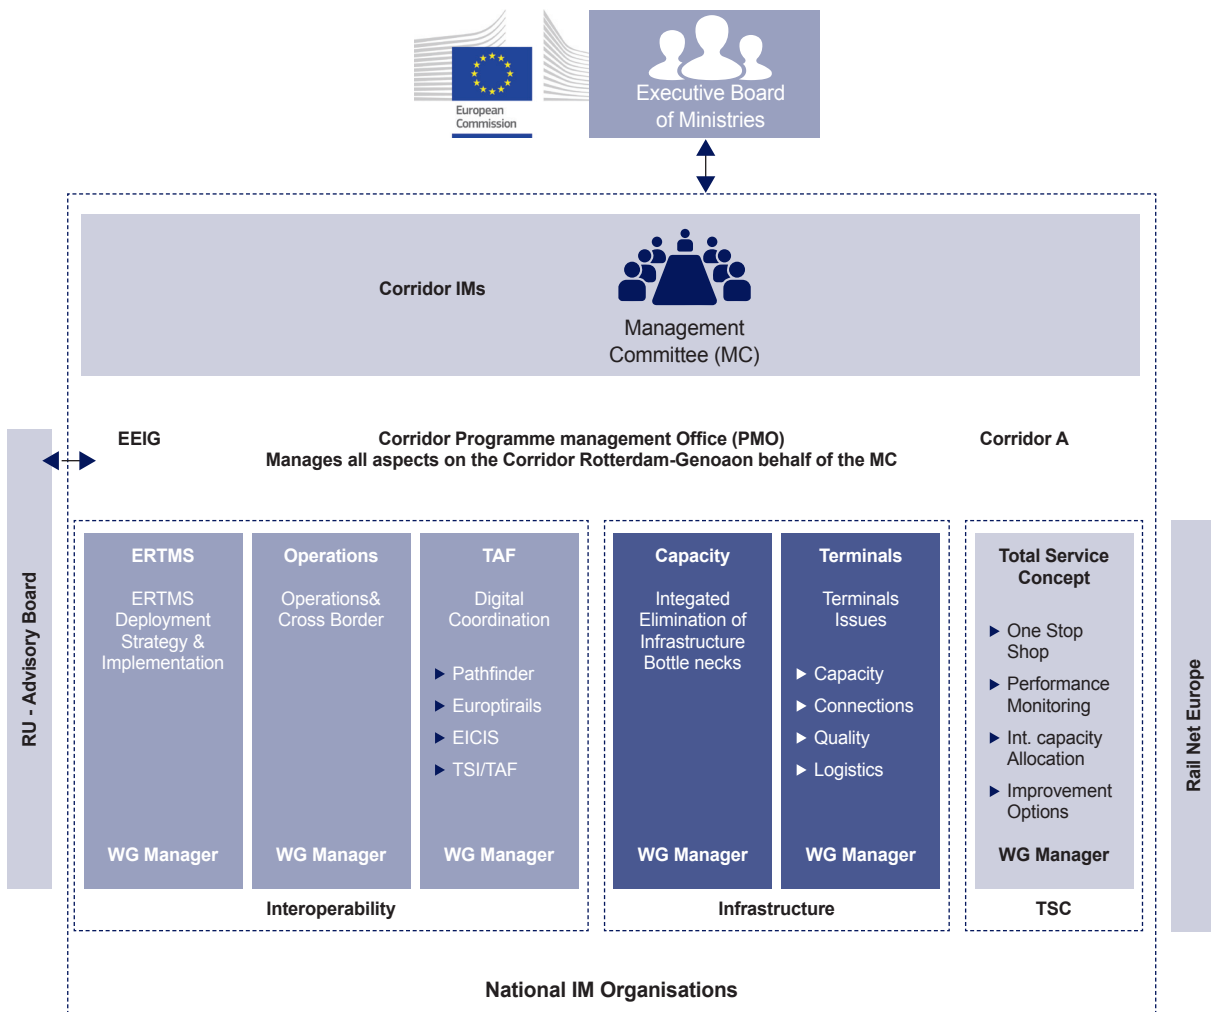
European Commission

Executive Board of Ministries

Corridor IMs

Management Committee (MC)

EEIG

Corridor Programme management Office (PMO)
Manages all aspects on the Corridor Rotterdam-Genoaon behalf of the MC

Corridor A

RU - Advisory Board

ERTMS
ERTMS Deployment Strategy & Implementation
WG Manager

Operations
Operations& Cross Border
WG Manager

TAF
Digital Coordination
▶ Pathfinder
▶ Europtirails
▶ EICIS
▶ TSI/TAF
WG Manager

Interoperability

Capacity
Integated Elimination of Infrastructure Bottle necks
WG Manager

Terminals
Terminals Issues
▶ Capacity
▶ Connections
▶ Quality
▶ Logistics
WG Manager

Infrastructure

Total Service Concept
▶ One Stop Shop
▶ Performance Monitoring
▶ Int. capacity Allocation
▶ Improvement Options
WG Manager

TSC

Rail Net Europe

National IM Organisations